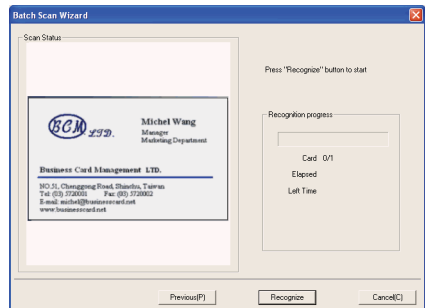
Batch Scan Wizard

Scan Status

BCM LTD.

Michel Wang
Manager
Marketing Department

Business Card Management LTD.

NO.51, Chenggong Road, Shinchu, Taiwan
Tel: (03) 5720001 Fax: (03) 5720002
E-mail: michel@businesscard.net
www.businesscard.net

Press "Recognize" button to start

Recognition progress

Card 0/1
Elapsed
Left Time

Previous(P)
Recognize
Cancel(C)